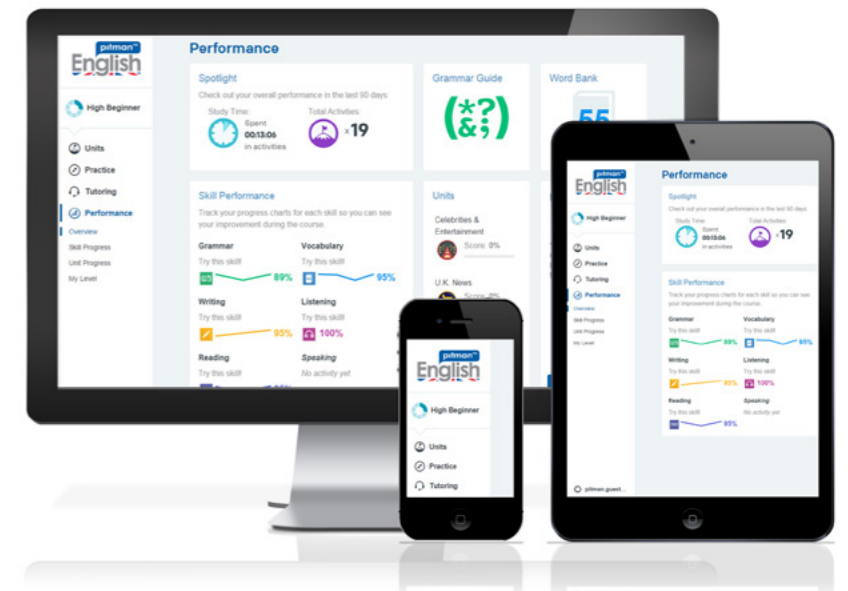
pitman English

High Beginner

Units
Practice
Tutoring
Performance
Overview
Skill Progress
Unit Progress
My Level

Performance

Spotlight
Check out your overall performance in the last 90 days:
Study Time: Spent 00:13:06 in activities
Total Activities: ×19

Grammar Guide
(*?&;)

Word Bank
55

Skill Performance
Track your progress charts for each skill so you can see your improvement during the course.

Grammar
Try this skill!
89%

Vocabulary
Try this skill!
95%

Writing
Try this skill!
95%

Listening
Try this skill!
100%

Reading
Try this skill!

Speaking
No activity yet

Units
Celebrities & Entertainment
Score: 0%

U.K. News
Score: 0%

pitman English

High Beginner

Units
Practice
Tutoring
Performance
Overview
Skill Progress
Unit Progress
My Level

Performance

Spotlight
Check out your overall performance in the last 90 days:
Study Time: Spent 00:13:06 in activities
Total Activities: ×19

Skill Performance
Track your progress charts for each skill so you can see your improvement during the course.
Grammar
Try this skill!
89%
Vocabulary
Try this skill!
95%
Writing
Try this skill!
95%
Listening
Try this skill!
100%
Reading
Try this skill!
95%
Speaking
No activity yet

pitman.guest...

pitman English

High Beginner

Units
Practice
Tutoring